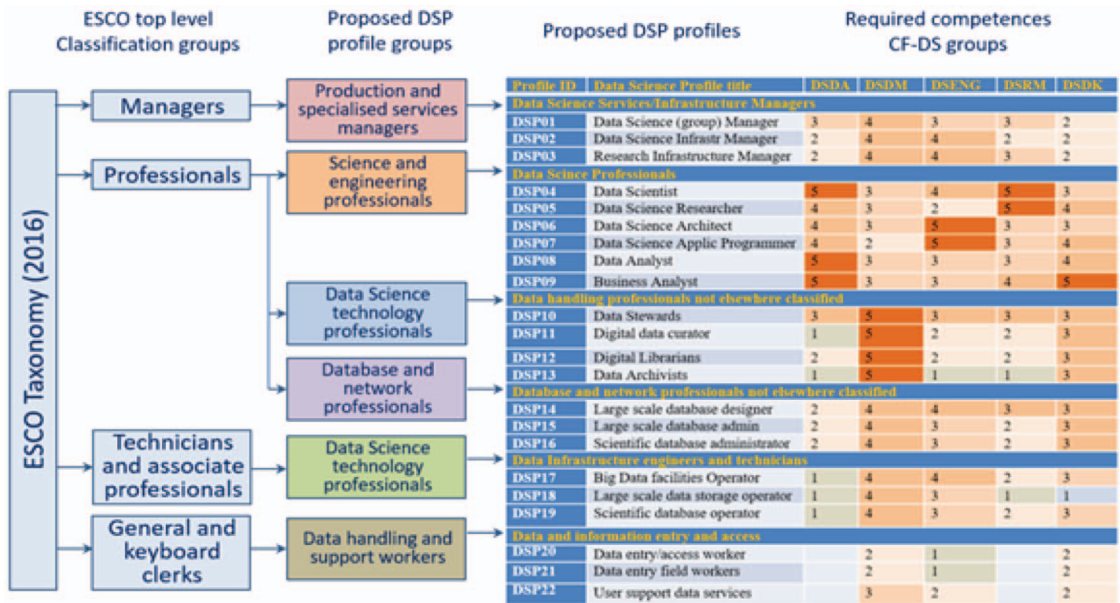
ESCO top level Classification groups

Proposed DSP profile groups

Proposed DSP profiles

Required competences CF-DS groups

ESCO Taxonomy (2016)

Managers

Professionals

Technicians and associate professionals

General and keyboard clerks

Production and specialised services managers

Science and engineering professionals

Data Science technology professionals

Database and network professionals

Data Science technology professionals

Data handling and support workers

| Profile ID | Data Science Profile title | DSDA | DSDM | DSENG | DSRM | DSDK |
|---|---|---|---|---|---|---|
| Data Science Services/Infrastructure Managers | | | | | | |
| DSP01 | Data Science (group) Manager | 3 | 4 | 3 | 3 | 2 |
| DSP02 | Data Science Infrastr Manager | 2 | 4 | 4 | 2 | 2 |
| DSP03 | Research Infrastructure Manager | 2 | 4 | 4 | 3 | 2 |
| Data Scince Professionals | | | | | | |
| DSP04 | Data Scientist | 5 | 3 | 4 | 5 | 3 |
| DSP05 | Data Science Researcher | 4 | 3 | 2 | 5 | 4 |
| DSP06 | Data Science Architect | 4 | 3 | 5 | 3 | 3 |
| DSP07 | Data Science Applic Programmer | 4 | 2 | 5 | 3 | 4 |
| DSP08 | Data Analyst | 5 | 3 | 3 | 3 | 4 |
| DSP09 | Business Analyst | 5 | 3 | 3 | 4 | 5 |
| Data handling professionals not elsewhere classified | | | | | | |
| DSP10 | Data Stewards | 3 | 5 | 3 | 3 | 3 |
| DSP11 | Digital data curator | 1 | 5 | 2 | 2 | 3 |
| DSP12 | Digital Librarians | 2 | 5 | 2 | 2 | 3 |
| DSP13 | Data Archivists | 1 | 5 | 1 | 1 | 3 |
| Database and network professionals not elsewhere classified | | | | | | |
| DSP14 | Large scale database designer | 2 | 4 | 4 | 3 | 3 |
| DSP15 | Large scale database admin | 2 | 4 | 3 | 2 | 3 |
| DSP16 | Scientific database administrator | 2 | 4 | 3 | 2 | 3 |
| Data Infrastructure engineers and technicians | | | | | | |
| DSP17 | Big Data facilities Operator | 1 | 4 | 4 | 2 | 3 |
| DSP18 | Large scale data storage operator | 1 | 4 | 3 | 1 | 1 |
| DSP19 | Scientific database operator | 1 | 4 | 3 | 2 | 3 |
| Data and information entry and access | | | | | | |
| DSP20 | Data entry/access worker | | 2 | 1 | | 2 |
| DSP21 | Data entry field workers | | 2 | 1 | | 2 |
| DSP22 | User support data services | | 3 | 2 | | 2 |